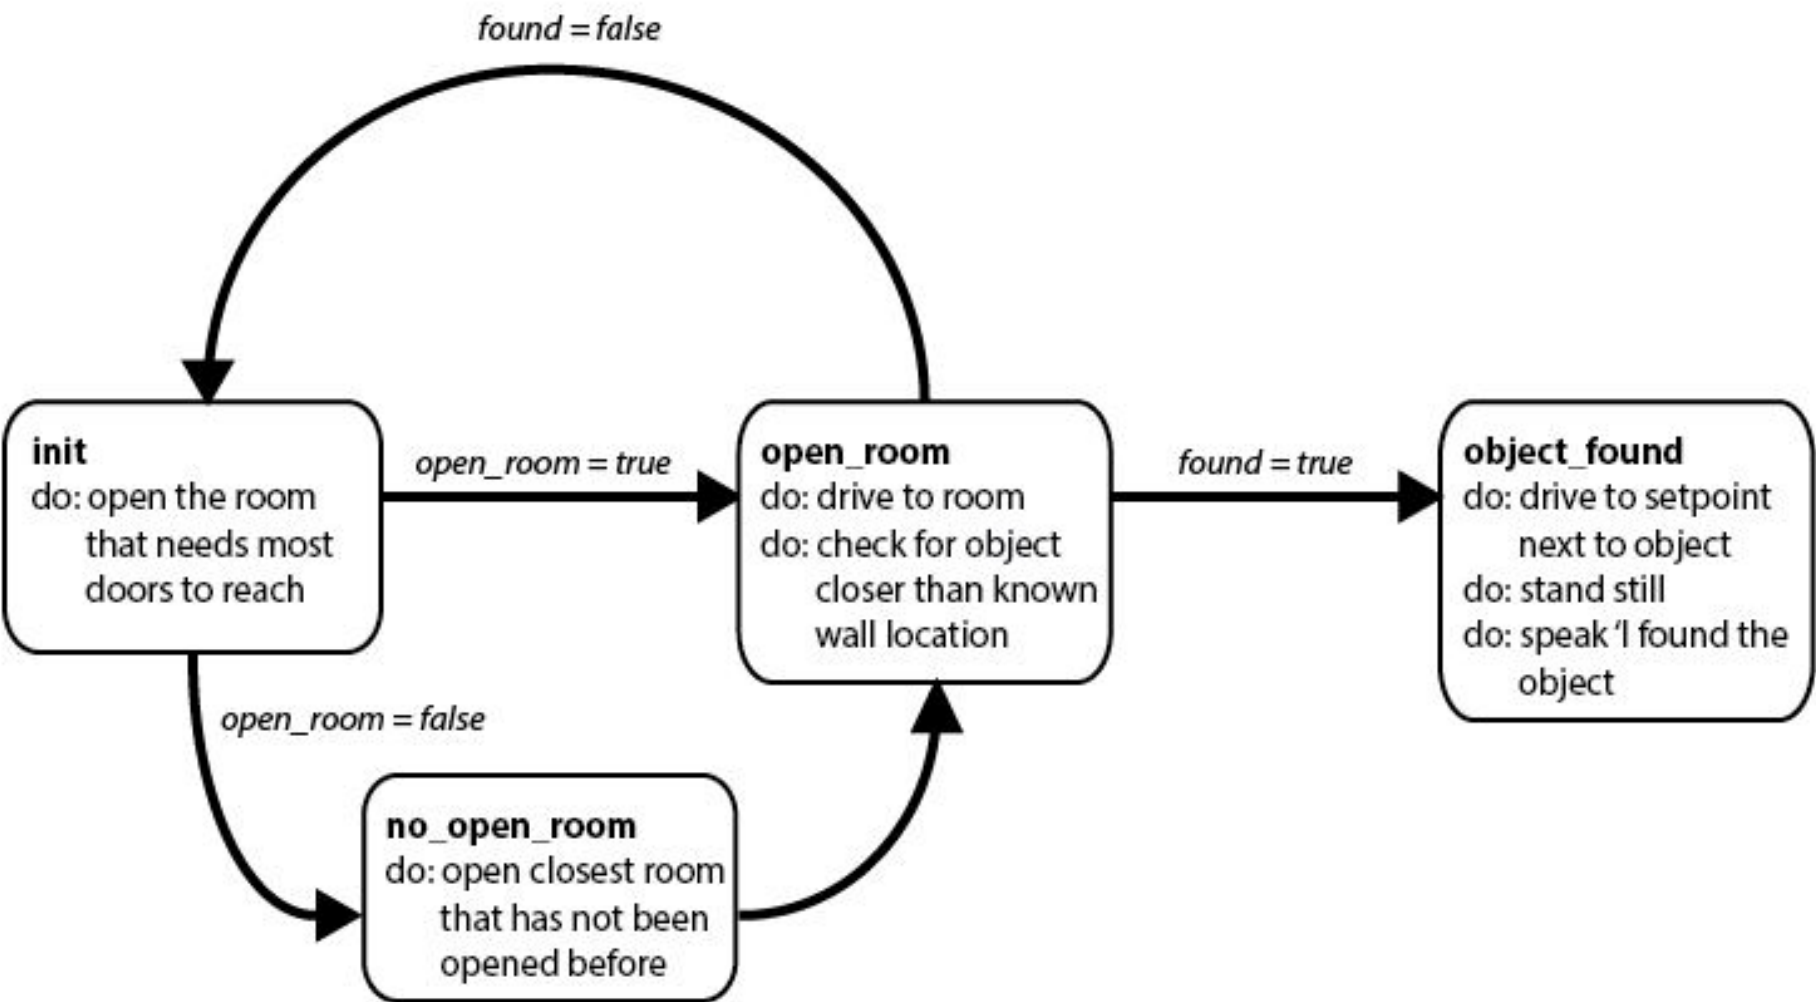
found = false

init
do: open the room that needs most doors to reach

open_room = true

open_room
do: drive to room
do: check for object closer than known wall location

found = true

object_found
do: drive to setpoint next to object
do: stand still
do: speak ‘I found the object

open_room = false

no_open_room
do: open closest room that has not been opened before